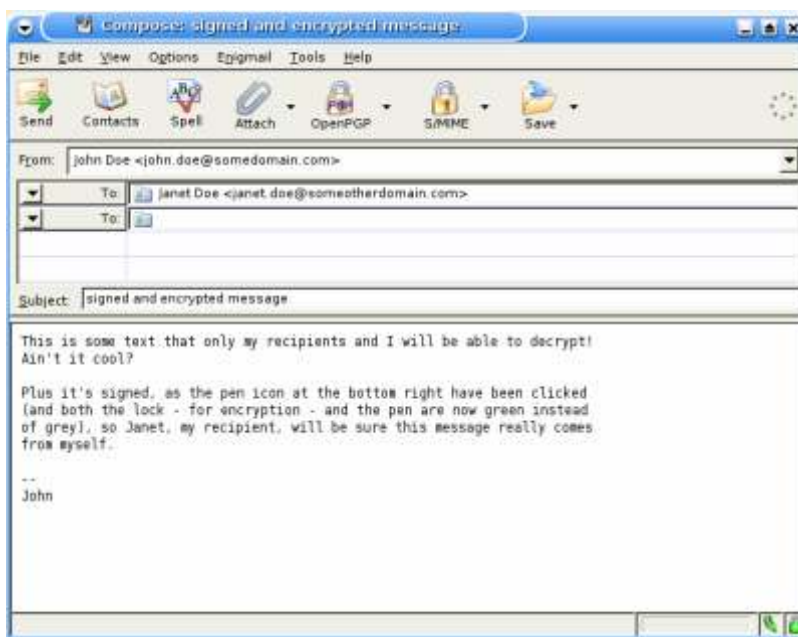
Compose: signed and encrypted message

File Edit View Options Enigmail Tools Help

Send Contacts Spell Attach OpenPGP S/MIME Save

From: John Doe <john.doe@somedomain.com>

To: Janet Doe <janet.doe@someotherdomain.com>

To:

Subject: signed and encrypted message

This is some text that only my recipients and I will be able to decrypt! Ain't it cool?

Plus it's signed, as the pen icon at the bottom right have been clicked (and both the lock - for encryption - and the pen are now green instead of grey), so Janet, my recipient, will be sure this message really comes from myself.

--
John